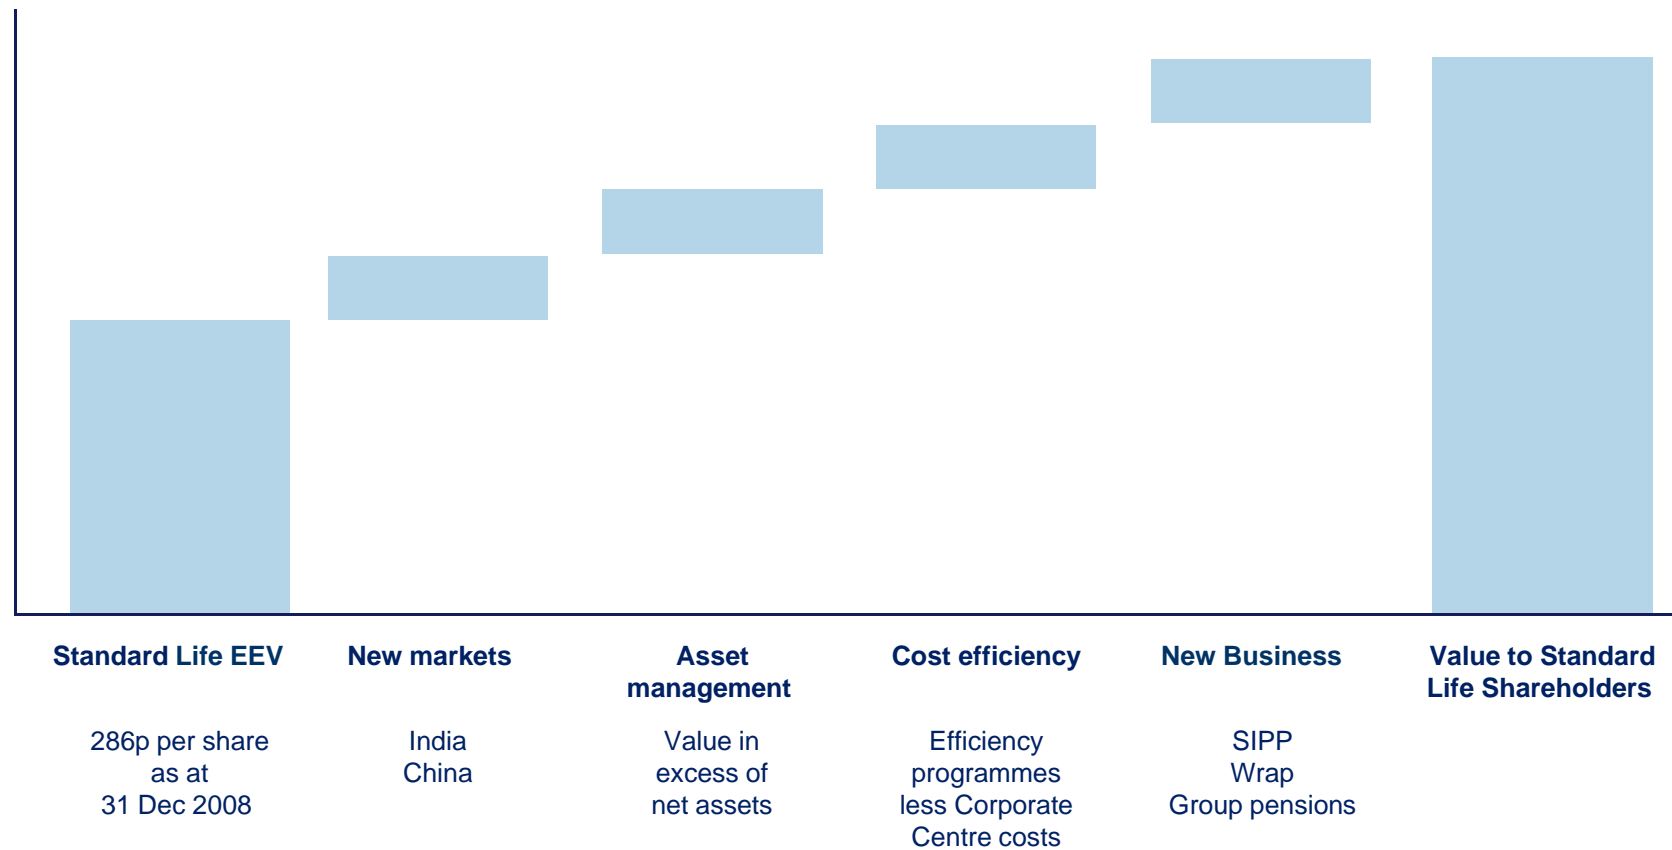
Standard Life EEV

286p per share as at 31 Dec 2008

New markets

India
China

Asset management

Value in excess of net assets

Cost efficiency

Efficiency programmes less Corporate Centre costs

New Business

SIPP
Wrap
Group pensions

Value to Standard Life Shareholders